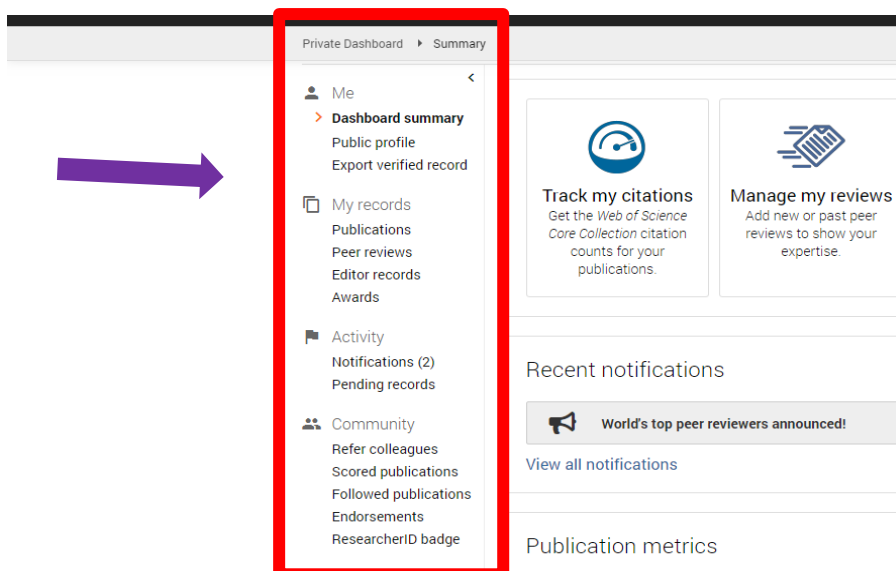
Private Dashboard ▸ Summary

<

Me
Dashboard summary
Public profile
Export verified record

My records
Publications
Peer reviews
Editor records
Awards

Activity
Notifications (2)
Pending records

Community
Refer colleagues
Scored publications
Followed publications
Endorsements
ResearcherID badge

Track my citations
Get the *Web of Science Core Collection* citation counts for your publications.

Manage my reviews
Add new or past peer reviews to show your expertise.

Recent notifications

World's top peer reviewers announced!

View all notifications

Publication metrics